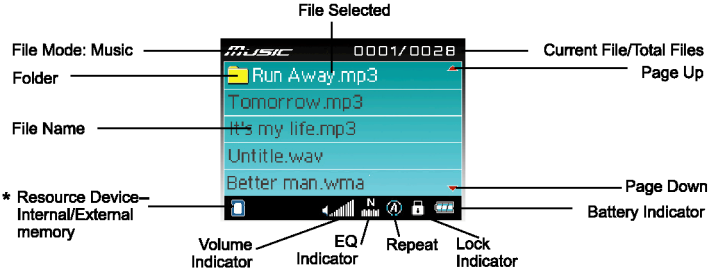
File Selected

File Mode: Music

MUSIC 0001/0028

Current File/Total Files

Folder

Run Away.mp3

Page Up

Tomorrow.mp3

File Name

It's my life.mp3

Untitle.wav

Better man.wma

Page Down

* Resource Device-Internal/External memory

N

A

Battery Indicator

Volume Indicator

EQ Indicator

Repeat

Lock Indicator